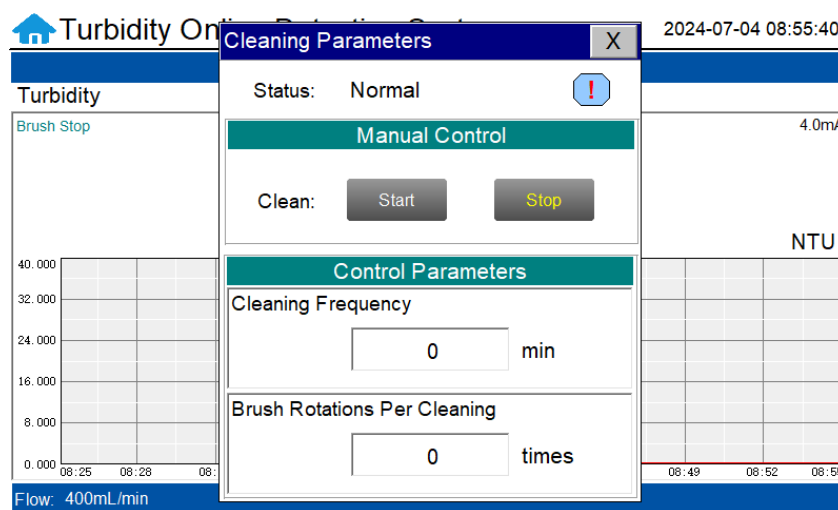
Turbidity On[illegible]

2024-07-04 08:55:40

Turbidity

Brush Stop

4.0mA

NTU

40.000
32.000
24.000
16.000
8.000
0.000

08:25 08:28 08:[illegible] 08:49 08:52 08:5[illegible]

Flow: 400mL/min

Cleaning Parameters

X

Status: Normal

!

Manual Control

Clean: Start Stop

Control Parameters

Cleaning Frequency

0 min

Brush Rotations Per Cleaning

0 times